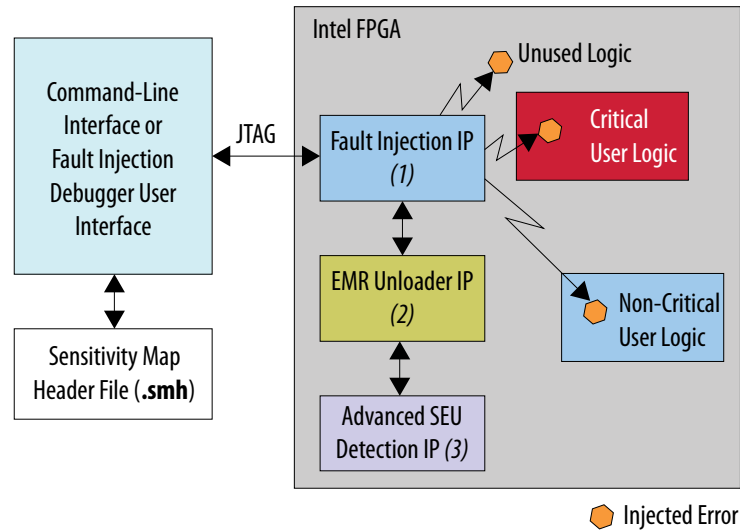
Command-Line Interface or Fault Injection Debugger User Interface

JTAG

Sensitivity Map Header File (**.smh**)

Intel FPGA

Unused Logic

Fault Injection IP *(1)*

Critical User Logic

EMR Unloader IP *(2)*

Non-Critical User Logic

Advanced SEU Detection IP *(3)*

Injected Error